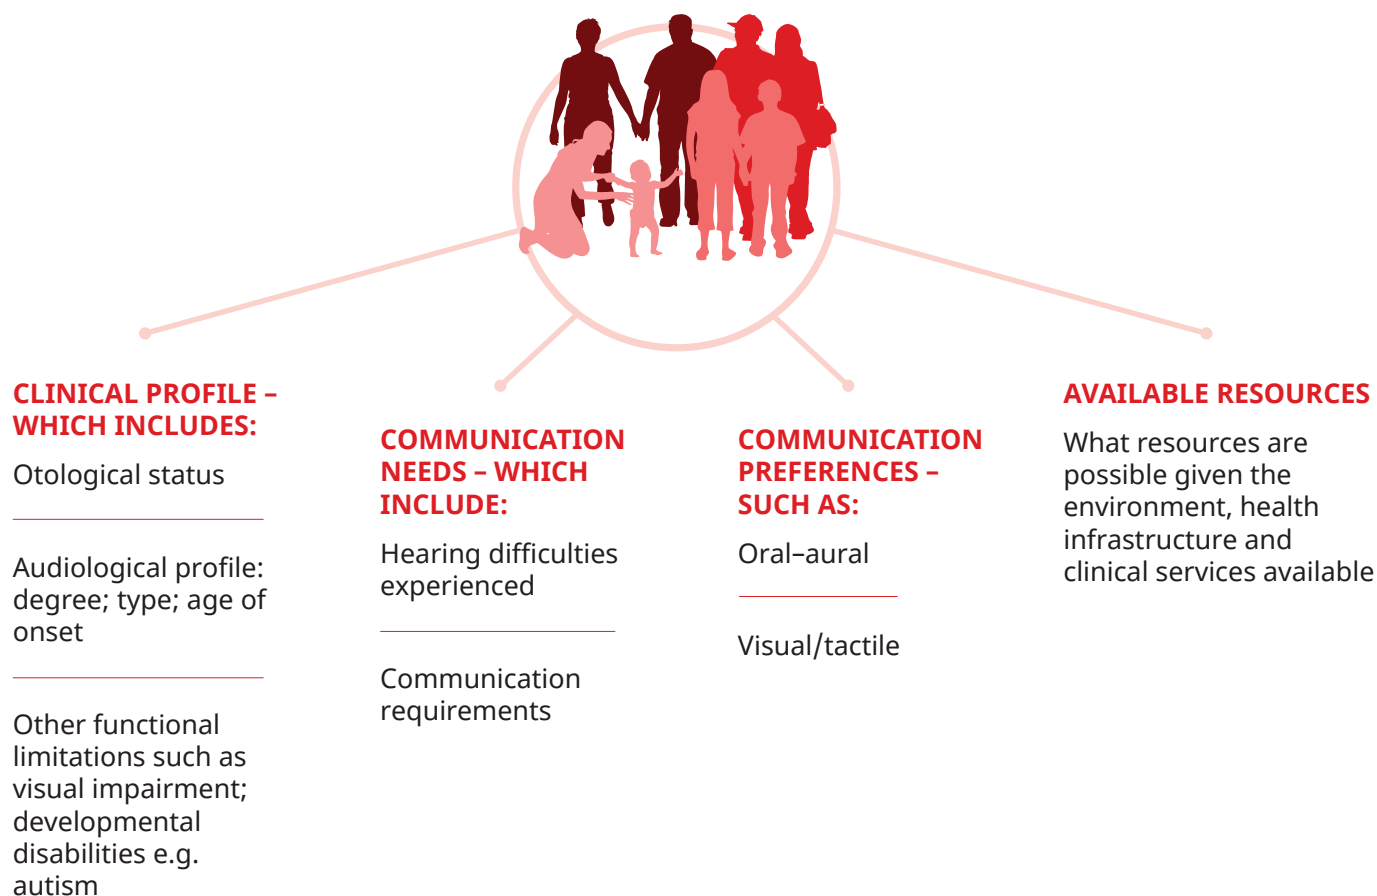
CLINICAL PROFILE – WHICH INCLUDES:

Otological status

Audiological profile: degree; type; age of onset

Other functional limitations such as visual impairment; developmental disabilities e.g. autism

COMMUNICATION NEEDS – WHICH INCLUDE:

Hearing difficulties experienced

Communication requirements

COMMUNICATION PREFERENCES – SUCH AS:

Oral–aural

Visual/tactile

AVAILABLE RESOURCES

What resources are possible given the environment, health infrastructure and clinical services available